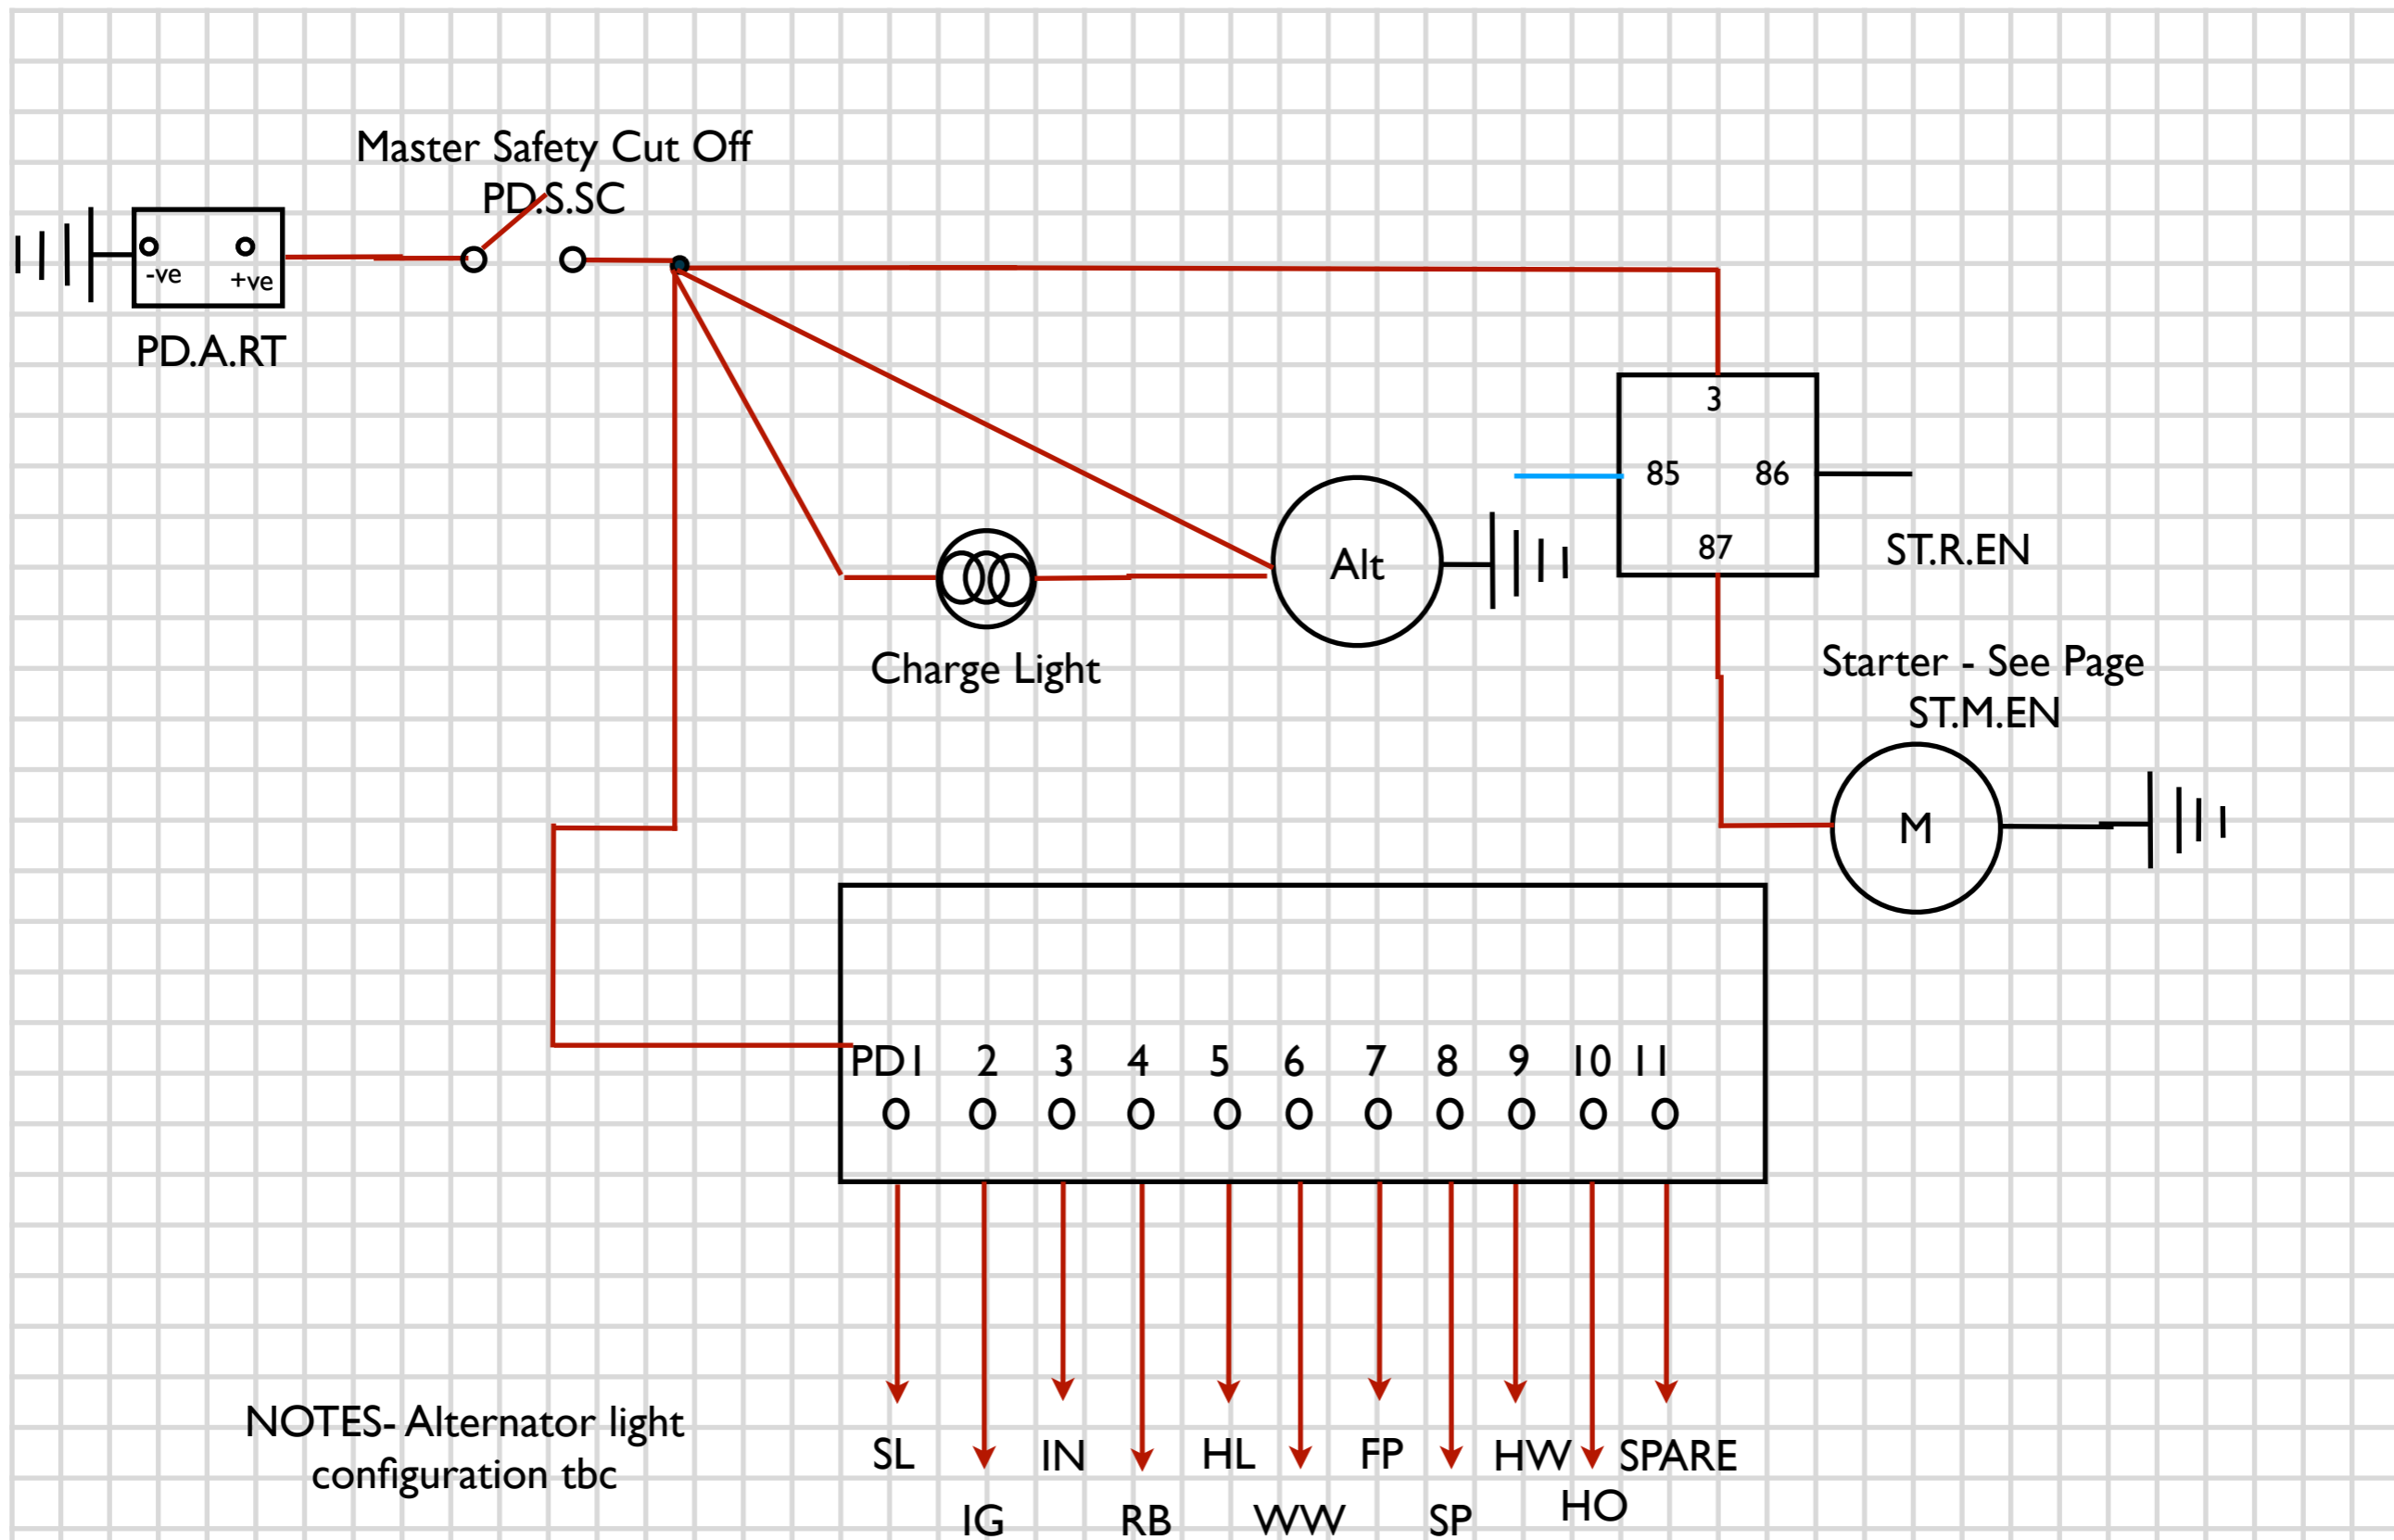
Master Safety Cut Off
PD.S.SC

-ve +ve

PD.A.RT

3
85 86
87

ST.R.EN

Alt

Charge Light

Starter - See Page
ST.M.EN

M

PD1 2 3 4 5 6 7 8 9 10 11
O O O O O O O O O O O

NOTES- Alternator light configuration tbc

SL IN HL FP HW SPARE
IG RB WW SP HO